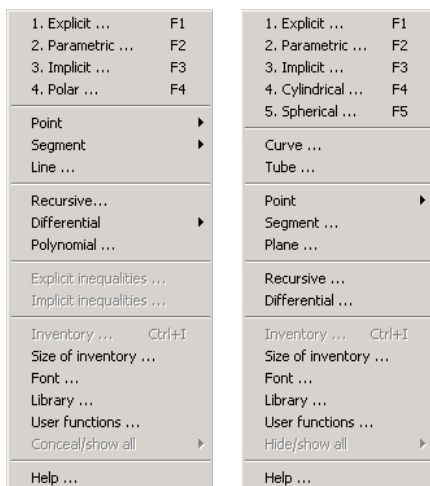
1. Explicit ... F1
2. Parametric ... F2
3. Implicit ... F3
4. Polar ... F4

Point
Segment
Line ...

Recursive...
Differential
Polynomial ...

Explicit inequalities ...
Implicit inequalities ...

Inventory ... Ctrl+I
Size of inventory ...
Font ...
Library ...
User functions ...
Conceal/show all

Help ...

1. Explicit ... F1
2. Parametric ... F2
3. Implicit ... F3
4. Cylindrical ... F4
5. Spherical ... F5

Curve ...
Tube ...

Point
Segment ...
Plane ...

Recursive ...
Differential ...

Inventory ... Ctrl+I
Size of inventory ...
Font ...
Library ...
User functions ...
Hide/show all

Help ...